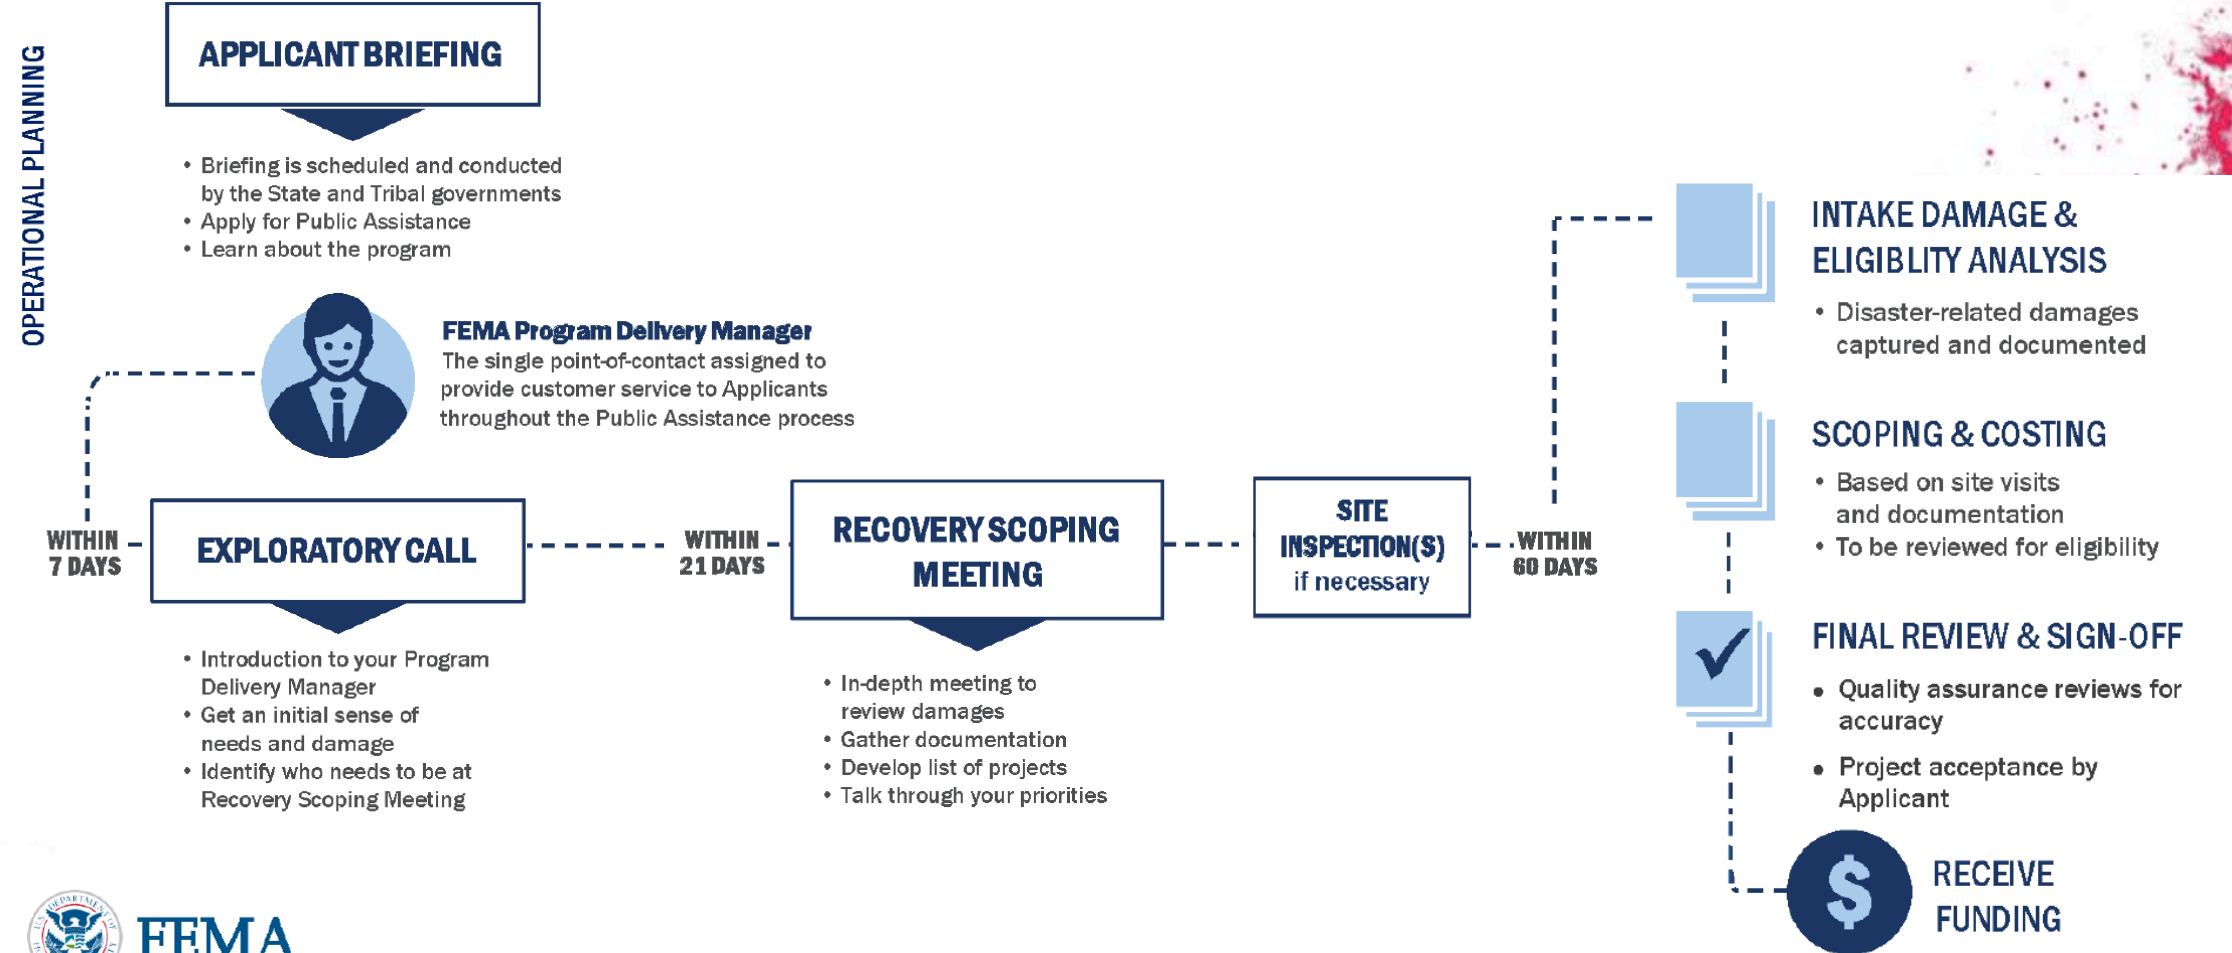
OPERATIONAL PLANNING

APPLICANT BRIEFING

• Briefing is scheduled and conducted by the State and Tribal governments
• Apply for Public Assistance
• Learn about the program

FEMA Program Delivery Manager
The single point-of-contact assigned to provide customer service to Applicants throughout the Public Assistance process

WITHIN 7 DAYS

EXPLORATORY CALL

• Introduction to your Program Delivery Manager
• Get an initial sense of needs and damage
• Identify who needs to be at Recovery Scoping Meeting

WITHIN 21 DAYS

RECOVERY SCOPING MEETING

• In-depth meeting to review damages
• Gather documentation
• Develop list of projects
• Talk through your priorities

SITE INSPECTION(S) if necessary

WITHIN 60 DAYS

INTAKE DAMAGE & ELIGIBLITY ANALYSIS

• Disaster-related damages captured and documented

SCOPING & COSTING

• Based on site visits and documentation
• To be reviewed for eligibility

FINAL REVIEW & SIGN-OFF

• Quality assurance reviews for accuracy
• Project acceptance by Applicant

RECEIVE FUNDING

FEMA